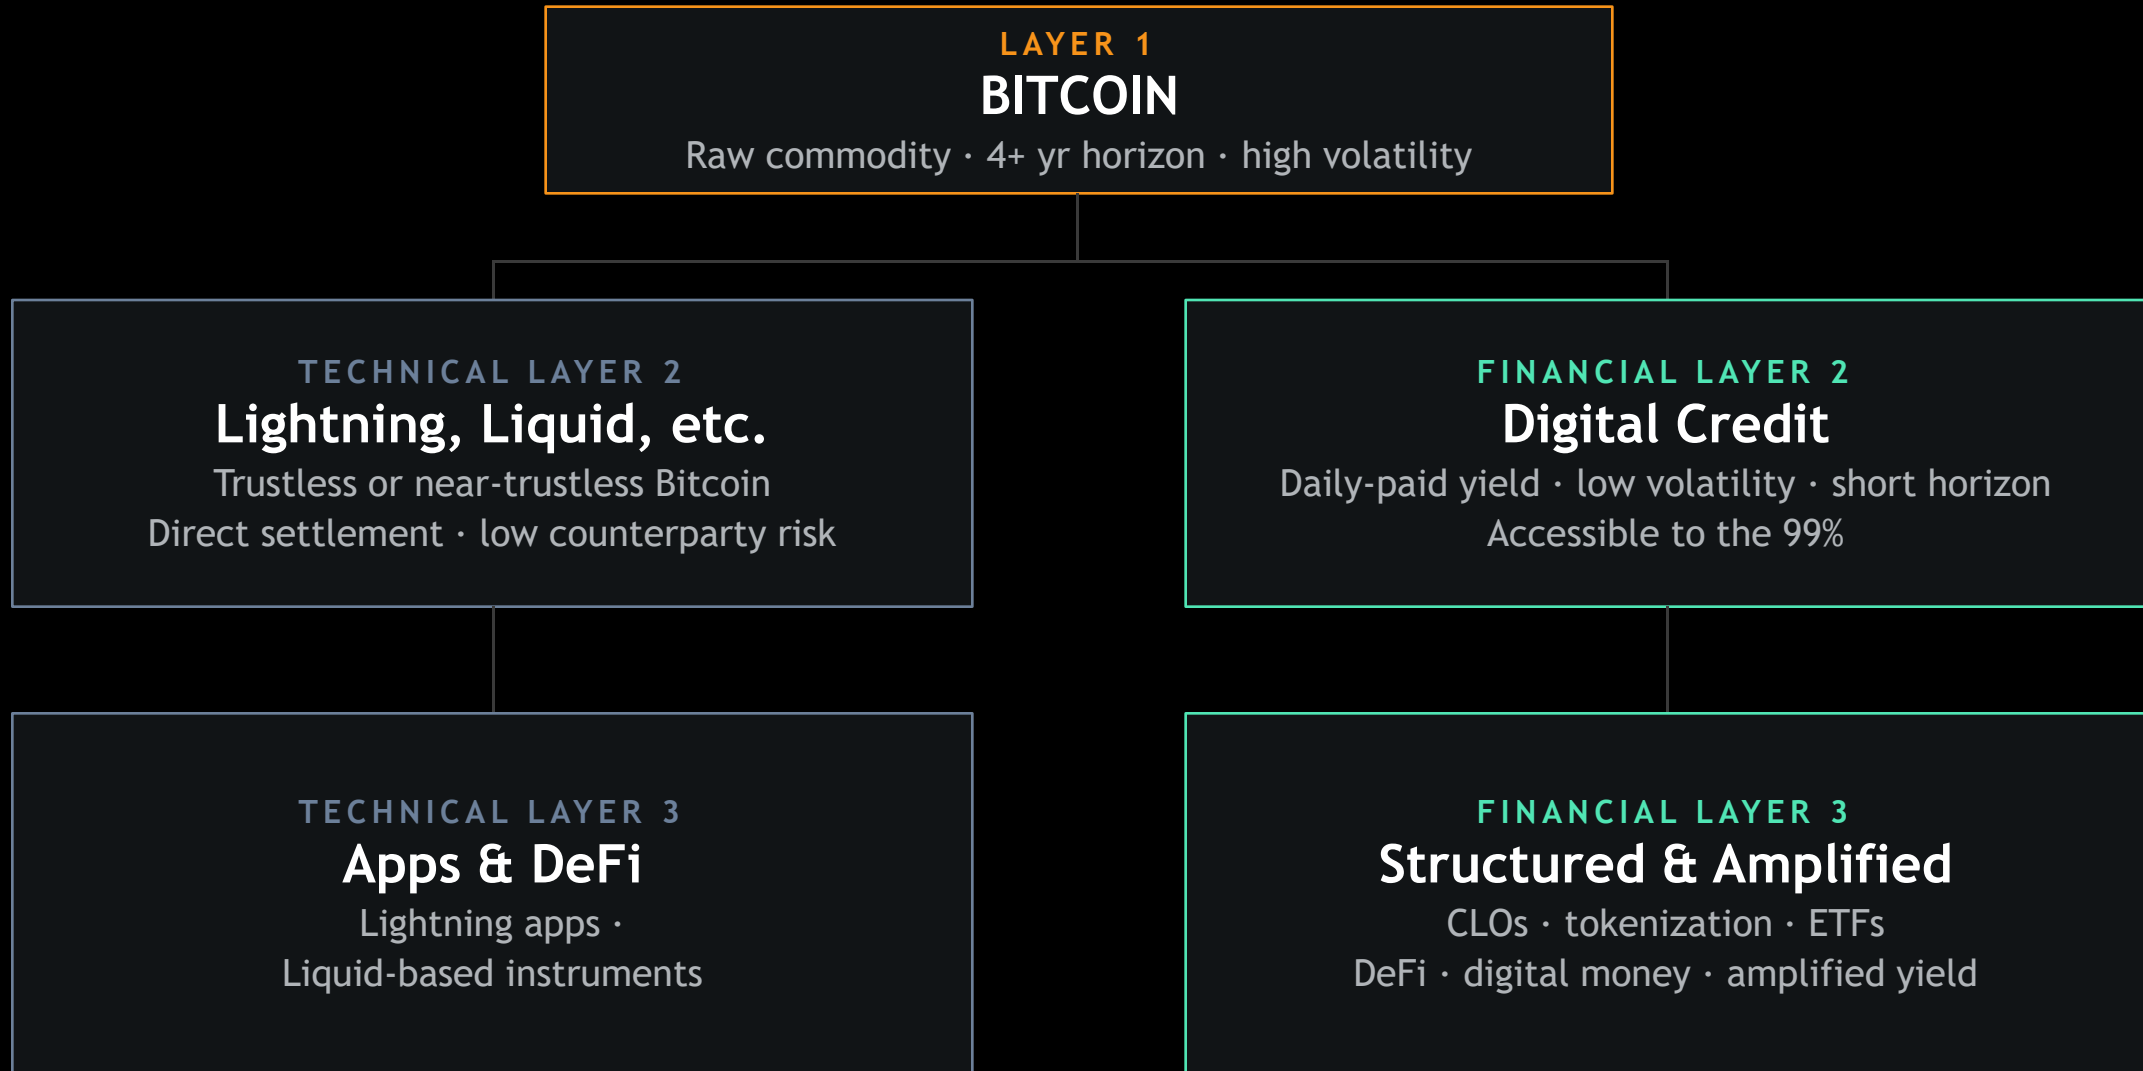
LAYER 1
BITCOIN
Raw commodity · 4+ yr horizon · high volatility

TECHNICAL LAYER 2
Lightning, Liquid, etc.
Trustless or near-trustless Bitcoin
Direct settlement · low counterparty risk

FINANCIAL LAYER 2
Digital Credit
Daily-paid yield · low volatility · short horizon
Accessible to the 99%

TECHNICAL LAYER 3
Apps & DeFi
Lightning apps ·
Liquid-based instruments

FINANCIAL LAYER 3
Structured & Amplified
CLOs · tokenization · ETFs
DeFi · digital money · amplified yield